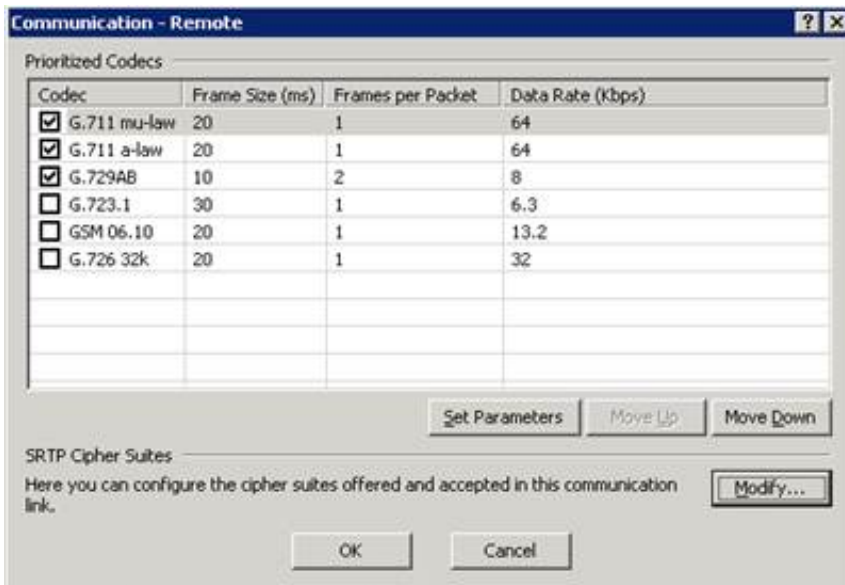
Communication - Remote

? X

Prioritized Codecs

| Codec | Frame Size (ms) | Frames per Packet | Data Rate (Kbps) |
|---|---|---|---|
| ☑ G.711 mu-law | 20 | 1 | 64 |
| ☑ G.711 a-law | 20 | 1 | 64 |
| ☑ G.729AB | 10 | 2 | 8 |
| ☐ G.723.1 | 30 | 1 | 6.3 |
| ☐ GSM 06.10 | 20 | 1 | 13.2 |
| ☐ G.726 32k | 20 | 1 | 32 |

Set Parameters

Move Up

Move Down

SRTP Cipher Suites

Here you can configure the cipher suites offered and accepted in this communication link.

Modify...

OK

Cancel